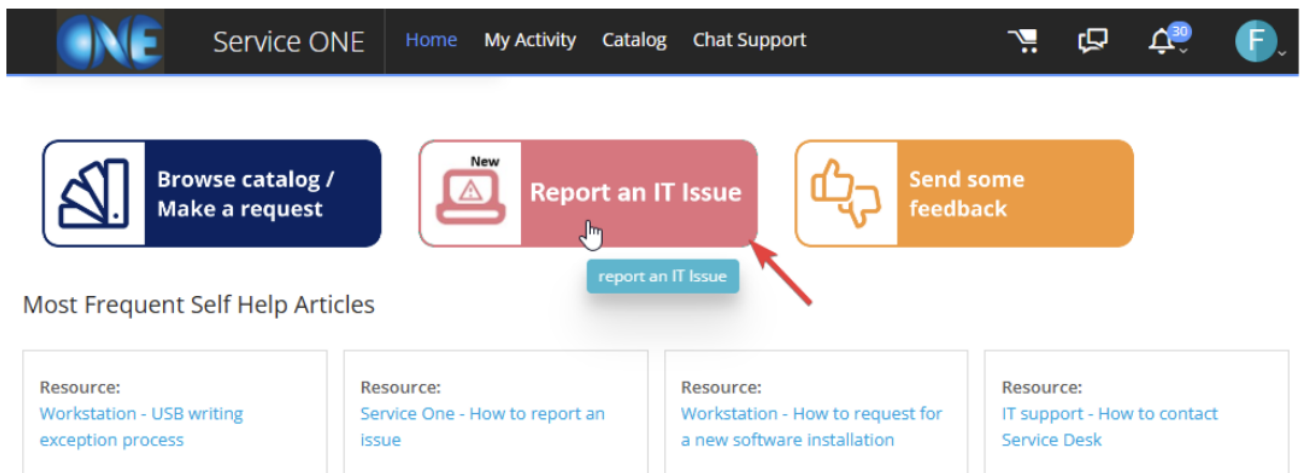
ONE Service ONE Home My Activity Catalog Chat Support 30 F

Browse catalog / Make a request

New Report an IT Issue

report an IT Issue

Send some feedback

Most Frequent Self Help Articles

Resource:
Workstation - USB writing exception process

Resource:
Service One - How to report an issue

Resource:
Workstation - How to request for a new software installation

Resource:
IT support - How to contact Service Desk